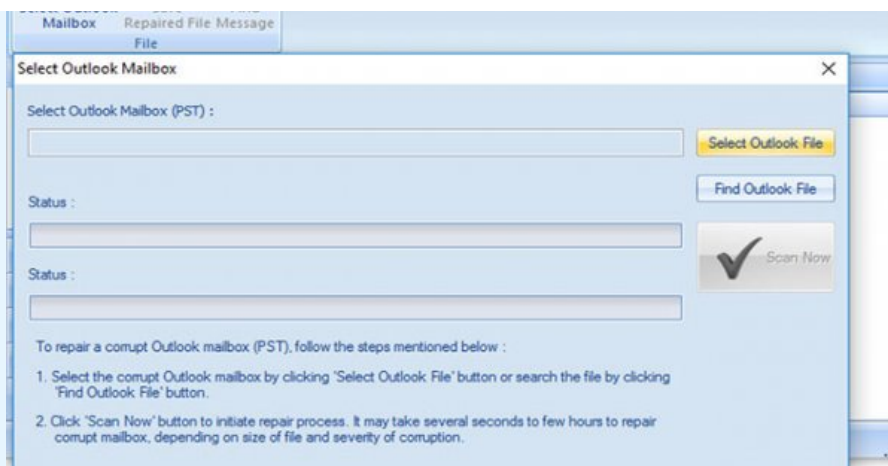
Mailbox Repaired File Message
File

Select Outlook Mailbox

Select Outlook Mailbox (PST) :

Select Outlook File

Find Outlook File

Status :

Scan Now

Status :

To repair a corrupt Outlook mailbox (PST), follow the steps mentioned below :

1. Select the corrupt Outlook mailbox by clicking 'Select Outlook File' button or search the file by clicking 'Find Outlook File' button.

2. Click 'Scan Now' button to initiate repair process. It may take several seconds to few hours to repair corrupt mailbox, depending on size of file and severity of corruption.